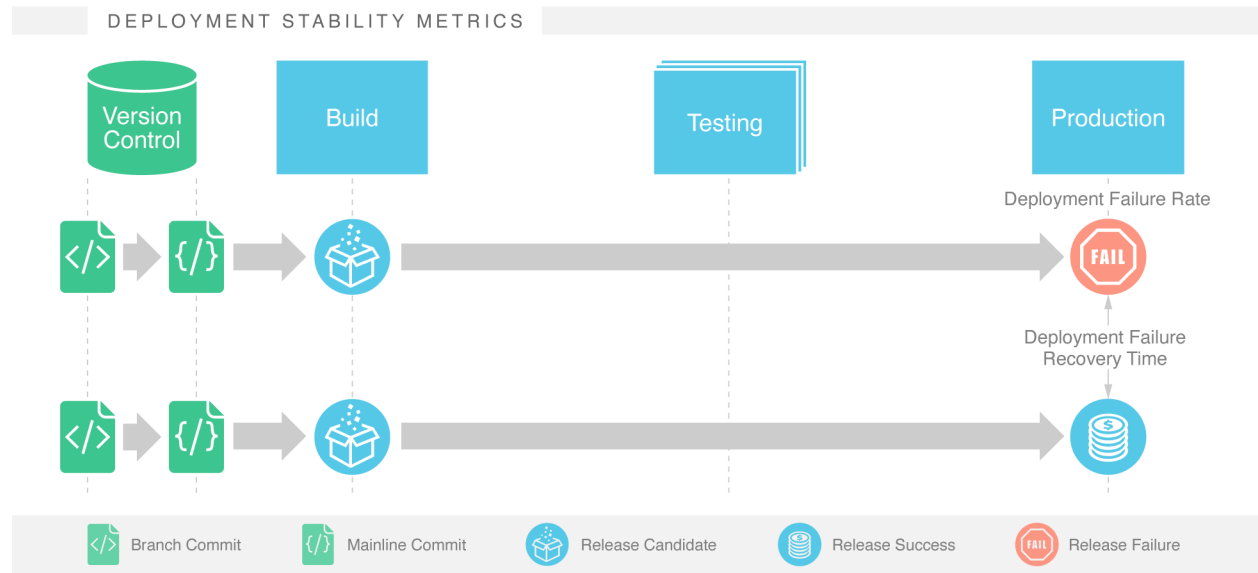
DEPLOYMENT STABILITY METRICS

Version Control

Build

Testing

Production

Deployment Failure Rate

</>

{/}

FAIL

Deployment Failure Recovery Time

</>

{/}

</> Branch Commit

{/} Mainline Commit

Release Candidate

Release Success

FAIL Release Failure